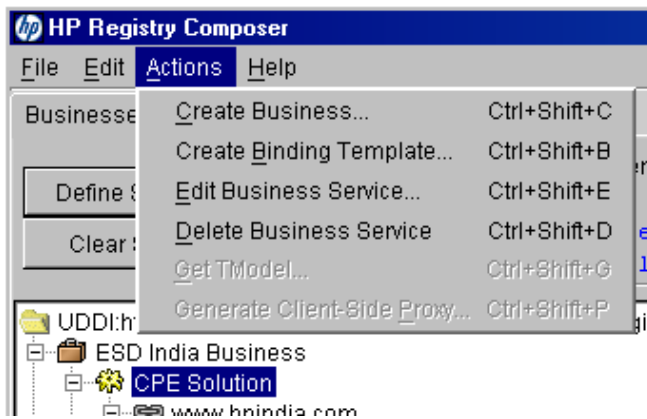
HP Registry Composer

File Edit Actions Help

Businesse

Define S

Clear S

Create Business... Ctrl+Shift+C
Create Binding Template... Ctrl+Shift+B
Edit Business Service... Ctrl+Shift+E
Delete Business Service Ctrl+Shift+D
Get TModel... Ctrl+Shift+G
Generate Client-Side Proxy... Ctrl+Shift+P

UDDI:h

ESD India Business
CPE Solution
www.hpindia.com